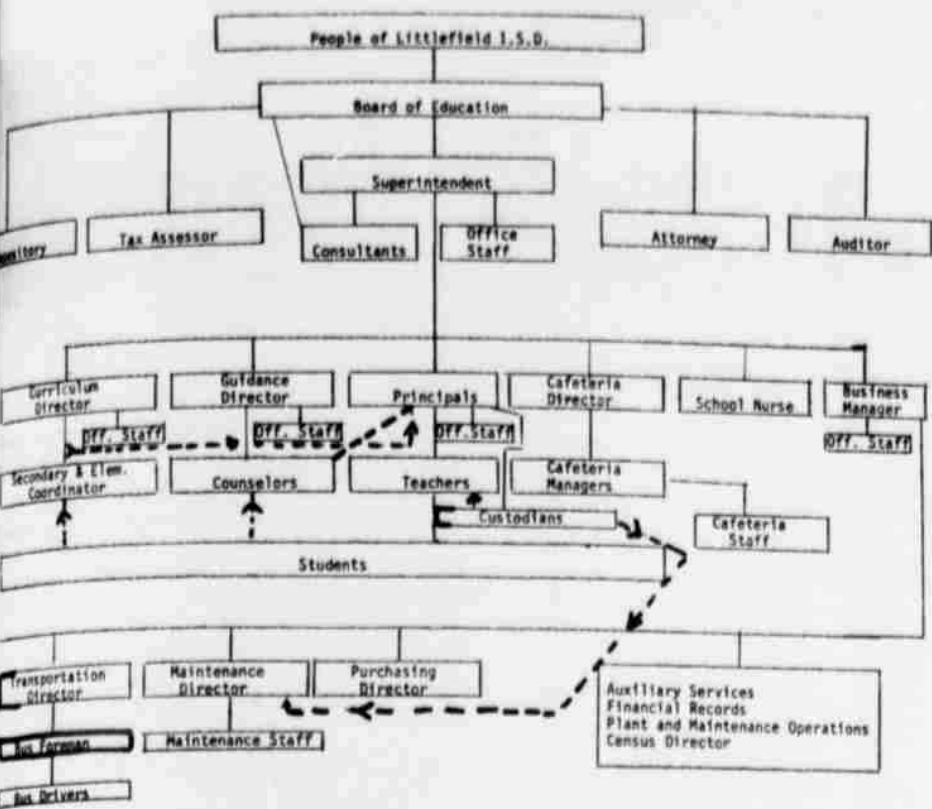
People of Littlefield I.S.D.

Board of Education

Superintendent

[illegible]sitory

Tax Assessor

Consultants

Office Staff

Attorney

Auditor

Curriculum Director

Guidance Director

Principals

Cafeteria Director

School Nurse

Business Manager

Off. Staff

Off. Staff

Off. Staff

Off. Staff

Secondary & Elem. Coordinator

Counselors

Teachers

Cafeteria Managers

Custodians

Cafeteria Staff

Students

Transportation Director

Maintenance Director

Purchasing Director

Auxiliary Services
Financial Records
Plant and Maintenance Operations
Census Director

Bus Foreman

Maintenance Staff

Bus Drivers